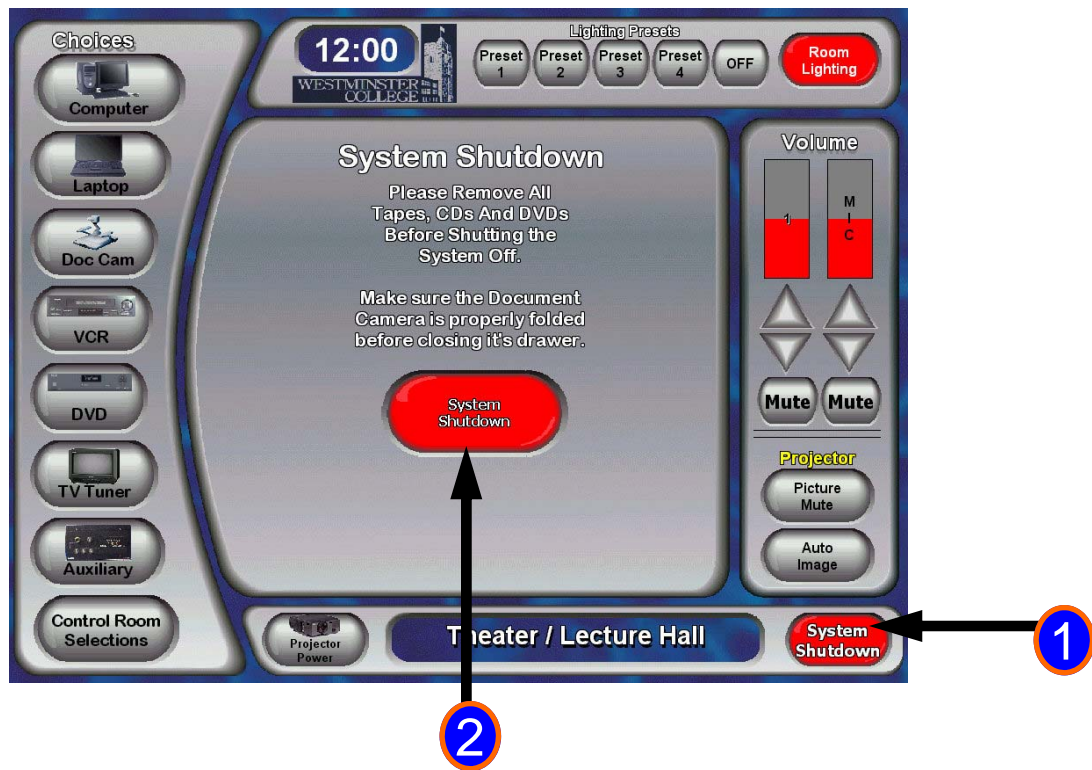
Choices

Computer

Laptop

Doc Cam

VCR

DVD

TV Tuner

Auxiliary

Control Room Selections

12:00

WESTMINSTER COLLEGE

Lighting Presets

Preset 1

Preset 2

Preset 3

Preset 4

OFF

Room Lighting

System Shutdown

Please Remove All Tapes, CDs And DVDs Before Shutting the System Off.

Make sure the Document Camera is properly folded before closing it's drawer.

System Shutdown

Volume

1

M I C

Mute

Mute

Projector

Picture Mute

Auto Image

Projector Power

Theater / Lecture Hall

System Shutdown

1

2